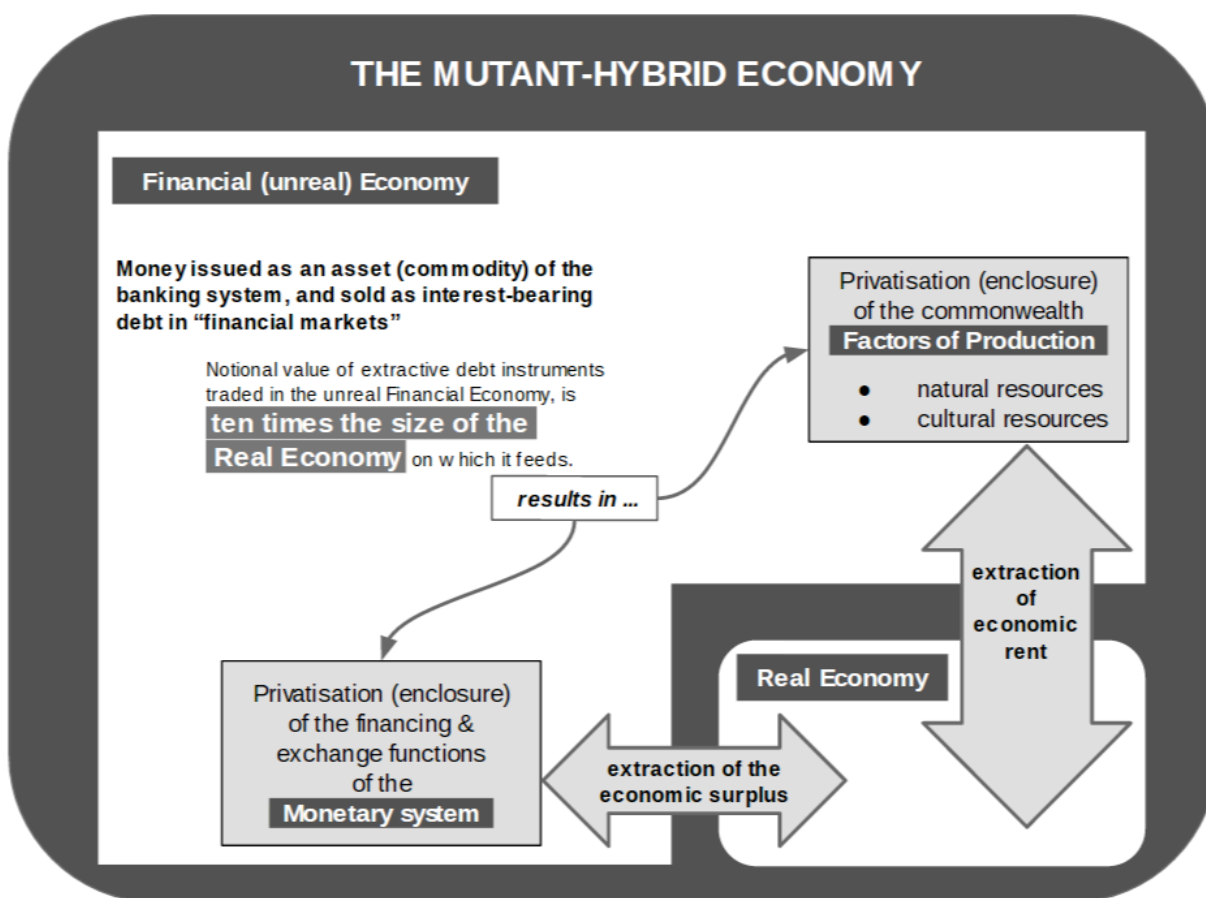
THE MUTANT-HYBRID ECONOMY

Financial (unreal) Economy

Money issued as an asset (commodity) of the banking system, and sold as interest-bearing debt in "financial markets"

Notional value of extractive debt instruments traded in the unreal Financial Economy, is ten times the size of the Real Economy on which it feeds.

results in ...

Privatisation (enclosure) of the commonwealth
Factors of Production
- natural resources
- cultural resources

extraction of economic rent

Real Economy

Privatisation (enclosure) of the financing & exchange functions of the Monetary system

extraction of the economic surplus